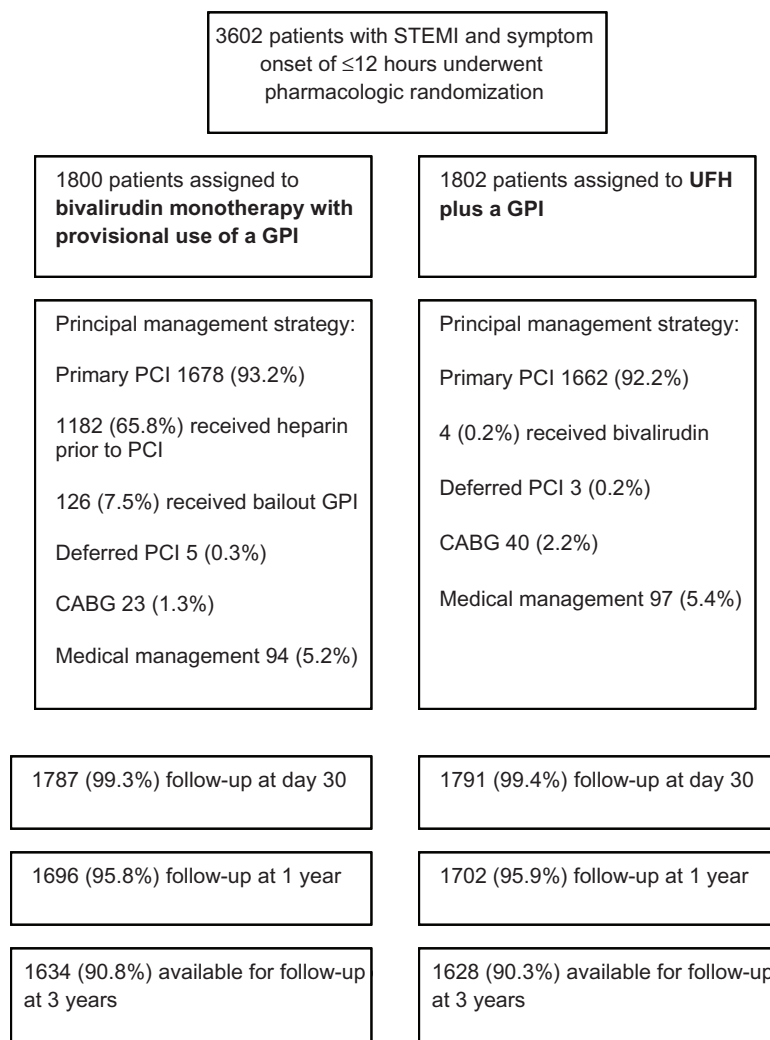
3602 patients with STEMI and symptom onset of ≤12 hours underwent pharmacologic randomization

1800 patients assigned to **bivalirudin monotherapy with provisional use of a GPI**

Principal management strategy:

Primary PCI 1678 (93.2%)

1182 (65.8%) received heparin prior to PCI

126 (7.5%) received bailout GPI

Deferred PCI 5 (0.3%)

CABG 23 (1.3%)

Medical management 94 (5.2%)

1787 (99.3%) follow-up at day 30

1696 (95.8%) follow-up at 1 year

1634 (90.8%) available for follow-up at 3 years

1802 patients assigned to **UFH plus a GPI**

Principal management strategy:

Primary PCI 1662 (92.2%)

4 (0.2%) received bivalirudin

Deferred PCI 3 (0.2%)

CABG 40 (2.2%)

Medical management 97 (5.4%)

1791 (99.4%) follow-up at day 30

1702 (95.9%) follow-up at 1 year

1628 (90.3%) available for follow-up at 3 years